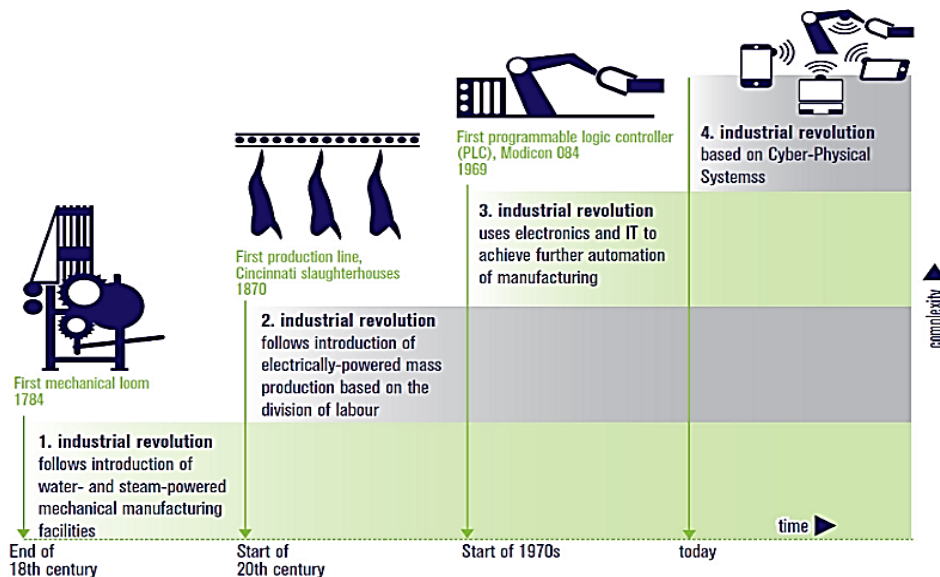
First programmable logic controller (PLC), Modicon 084
1969

4. industrial revolution
based on Cyber-Physical Systemss

First production line, Cincinnati slaughterhouses
1870

3. industrial revolution
uses electronics and IT to achieve further automation of manufacturing

complexity

2. industrial revolution
follows introduction of electrically-powered mass production based on the division of labour

First mechanical loom
1784

1. industrial revolution
follows introduction of water- and steam-powered mechanical manufacturing facilities

time

End of 18th century

Start of 20th century

Start of 1970s

today